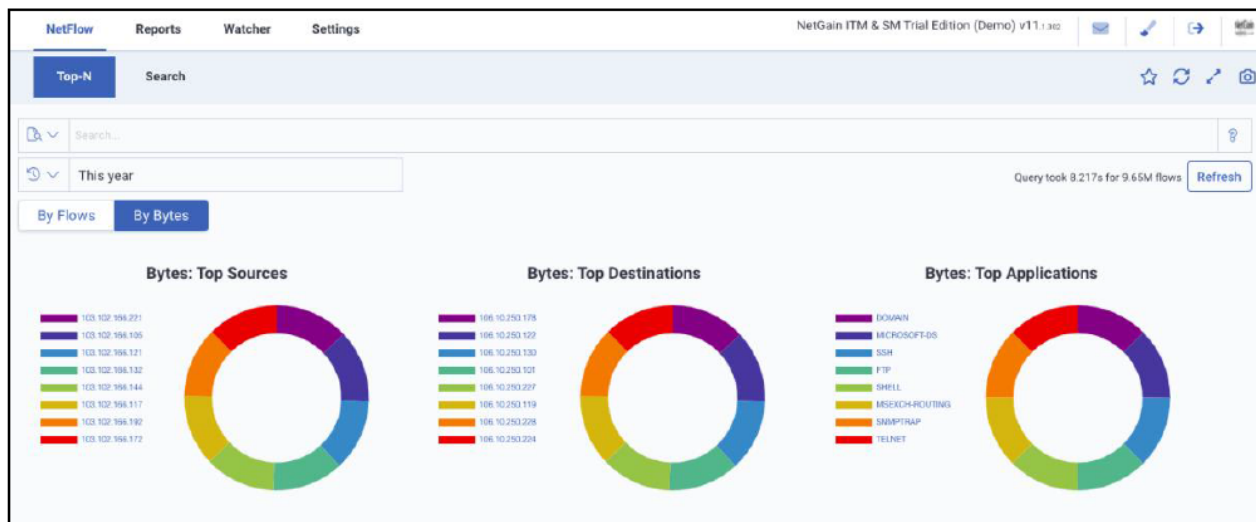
NetFlow Reports Watcher Settings

NetGain ITM & SM Trial Edition (Demo) v11.1.302

Top-N Search

Search...

This year

Query took 8.217s for 9.65M flows Refresh

By Flows By Bytes

Bytes: Top Sources

103.102.166.221
103.102.166.105
103.102.166.121
103.102.166.132
103.102.166.144
103.102.166.117
103.102.166.192
103.102.166.172

Bytes: Top Destinations

106.10.250.178
106.10.250.122
106.10.250.130
106.10.250.101
106.10.250.227
106.10.250.119
106.10.250.228
106.10.250.224

Bytes: Top Applications

DOMAIN
MICROSOFT-DS
SSH
FTP
SHELL
MSEXCH-ROUTING
SNMPTRAP
TELNET